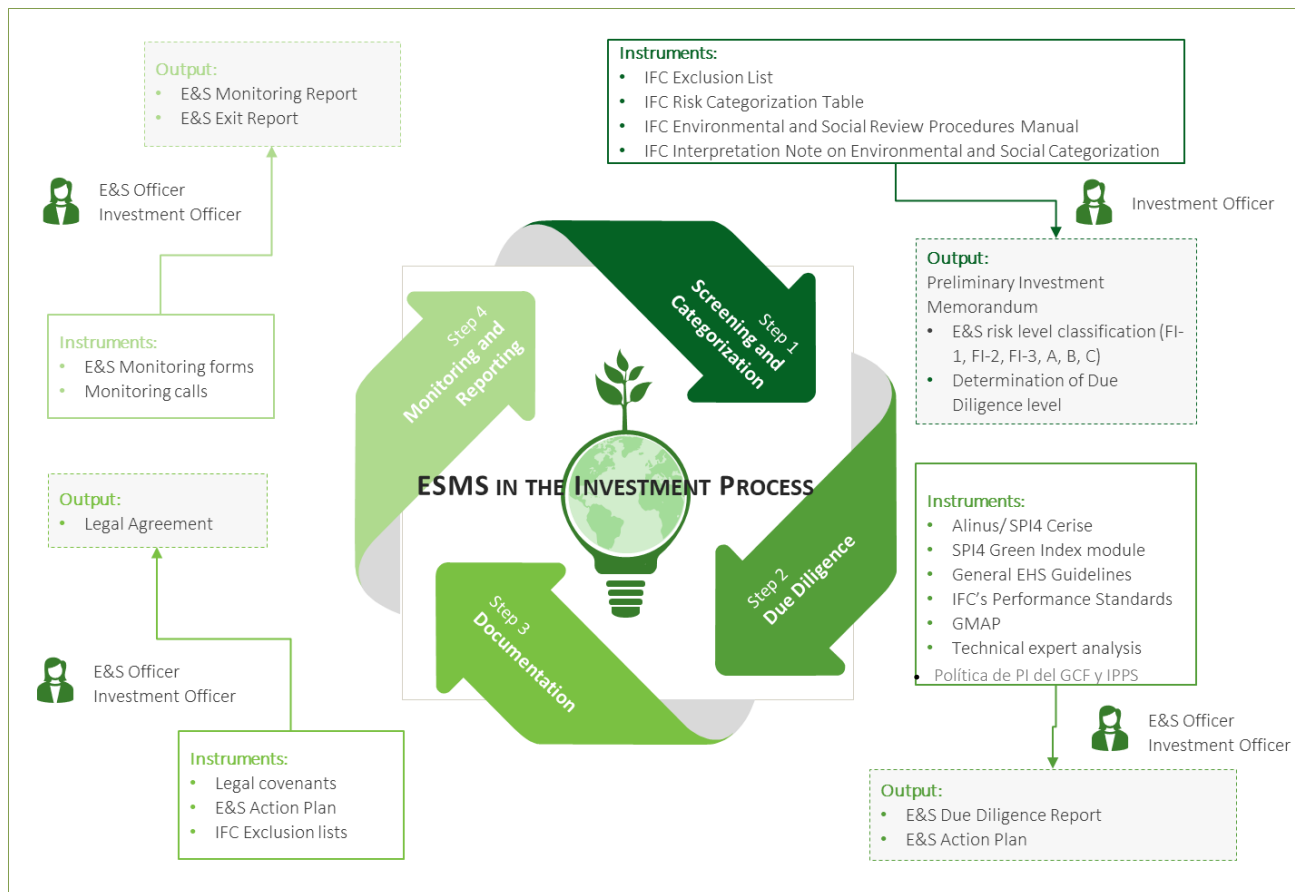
Output:
- E&S Monitoring Report
- E&S Exit Report

E&S Officer
Investment Officer

Instruments:
- E&S Monitoring forms
- Monitoring calls

Output:
- Legal Agreement

E&S Officer
Investment Officer

Instruments:
- Legal covenants
- E&S Action Plan
- IFC Exclusion lists

Instruments:
- IFC Exclusion List
- IFC Risk Categorization Table
- IFC Environmental and Social Review Procedures Manual
- IFC Interpretation Note on Environmental and Social Categorization

Investment Officer

Output:
Preliminary Investment Memorandum
- E&S risk level classification (FI-1, FI-2, FI-3, A, B, C)
- Determination of Due Diligence level

Step 1
Screening and Categorization

Step 2
Due Diligence

Step 3
Documentation

Step 4
Monitoring and Reporting

ESMS IN THE INVESTMENT PROCESS

Instruments:
- Alinus/ SPI4 Cerise
- SPI4 Green Index module
- General EHS Guidelines
- IFC's Performance Standards
- GMAP
- Technical expert analysis
- Política de PI del GCF y IPPS

E&S Officer
Investment Officer

Output:
- E&S Due Diligence Report
- E&S Action Plan